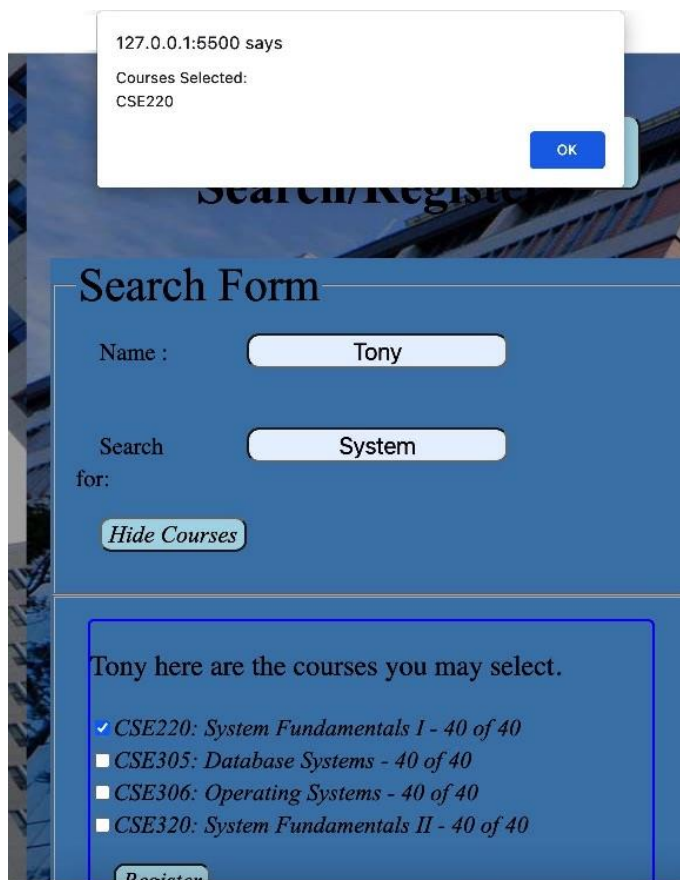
127.0.0.1:5500 says

Courses Selected:
CSE220

OK

Search/Registe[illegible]

Search Form

Name : Tony

Search for: System

Hide Courses

Tony here are the courses you may select.

CSE220: System Fundamentals I - 40 of 40
CSE305: Database Systems - 40 of 40
CSE306: Operating Systems - 40 of 40
CSE320: System Fundamentals II - 40 of 40

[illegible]